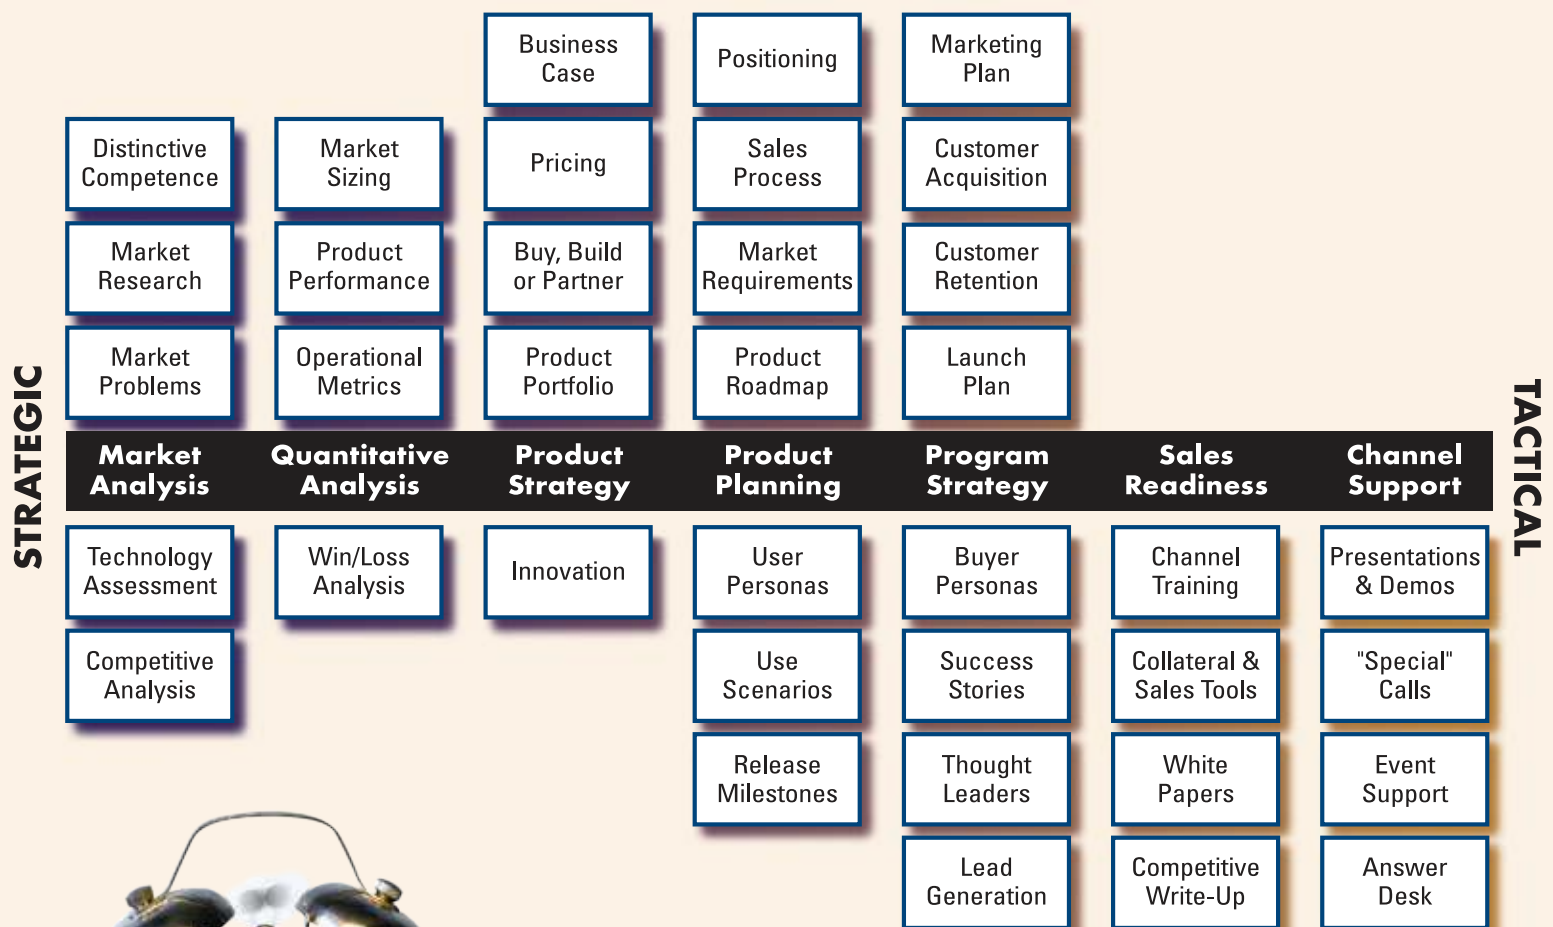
STRATEGIC

Business Case

Positioning

Marketing Plan

Distinctive Competence

Market Sizing

Pricing

Sales Process

Customer Acquisition

Market Research

Product Performance

Buy, Build or Partner

Market Requirements

Customer Retention

Market Problems

Operational Metrics

Product Portfolio

Product Roadmap

Launch Plan

| Market Analysis | Quantitative Analysis | Product Strategy | Product Planning | Program Strategy | Sales Readiness | Channel Support |
|---|---|---|---|---|---|---|

Technology Assessment

Win/Loss Analysis

Innovation

User Personas

Buyer Personas

Channel Training

Presentations & Demos

Competitive Analysis

Use Scenarios

Success Stories

Collateral & Sales Tools

"Special" Calls

Release Milestones

Thought Leaders

White Papers

Event Support

Lead Generation

Competitive Write-Up

Answer Desk

TACTICAL